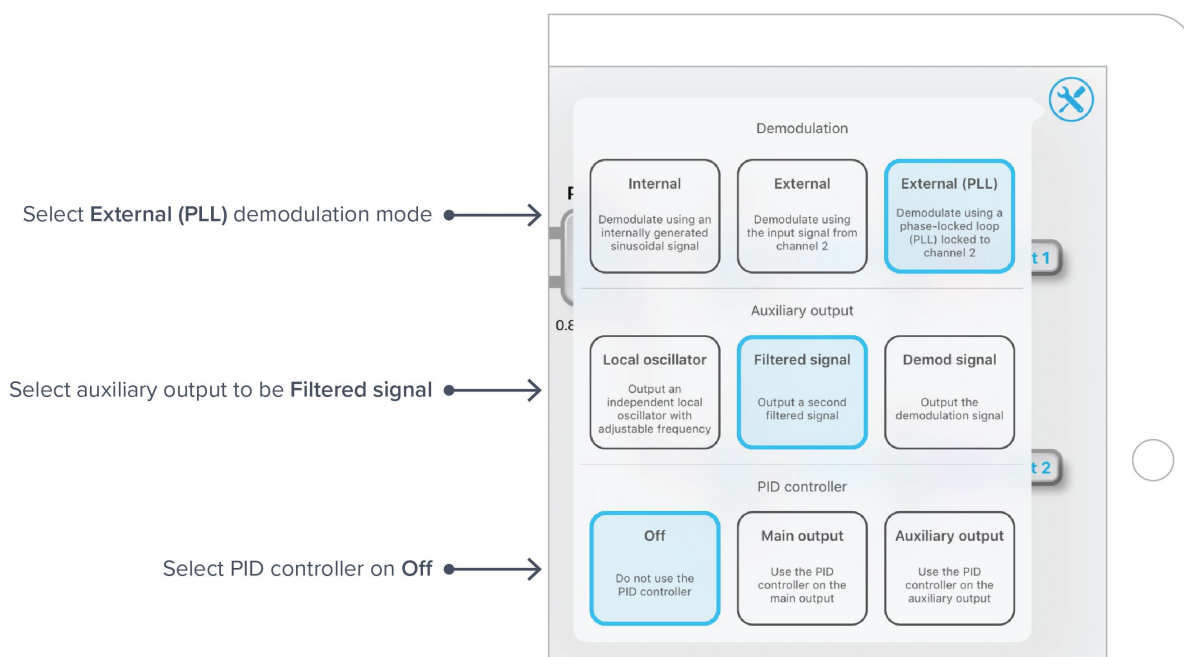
Select **External (PLL)** demodulation mode

Select auxiliary output to be **Filtered signal**

Select PID controller on **Off**

Demodulation

Internal

Demodulate using an internally generated sinusoidal signal

External

Demodulate using the input signal from channel 2

External (PLL)

Demodulate using a phase-locked loop (PLL) locked to channel 2

Auxiliary output

Local oscillator

Output an independent local oscillator with adjustable frequency

Filtered signal

Output a second filtered signal

Demod signal

Output the demodulation signal

PID controller

Off

Do not use the PID controller

Main output

Use the PID controller on the main output

Auxiliary output

Use the PID controller on the auxiliary output

P

0.8

t 1

t 2